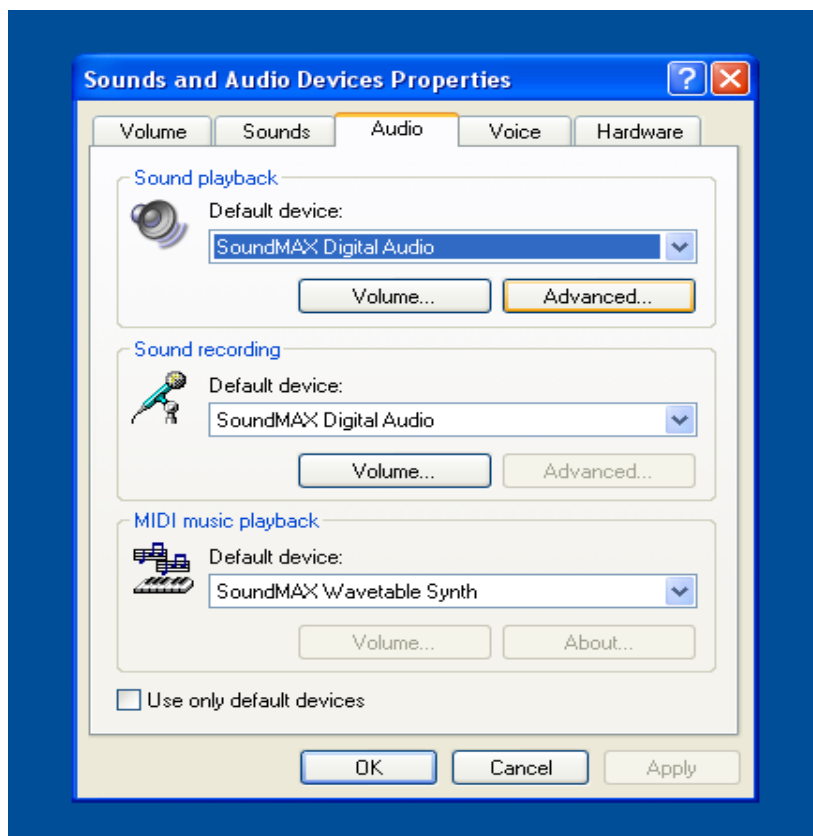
Sounds and Audio Devices Properties

Volume | Sounds | Audio | Voice | Hardware

Sound playback

Default device:

SoundMAX Digital Audio

Volume...

Advanced...

Sound recording

Default device:

SoundMAX Digital Audio

Volume...

Advanced...

MIDI music playback

Default device:

SoundMAX Wavetable Synth

Volume...

About...

Use only default devices

OK

Cancel

Apply